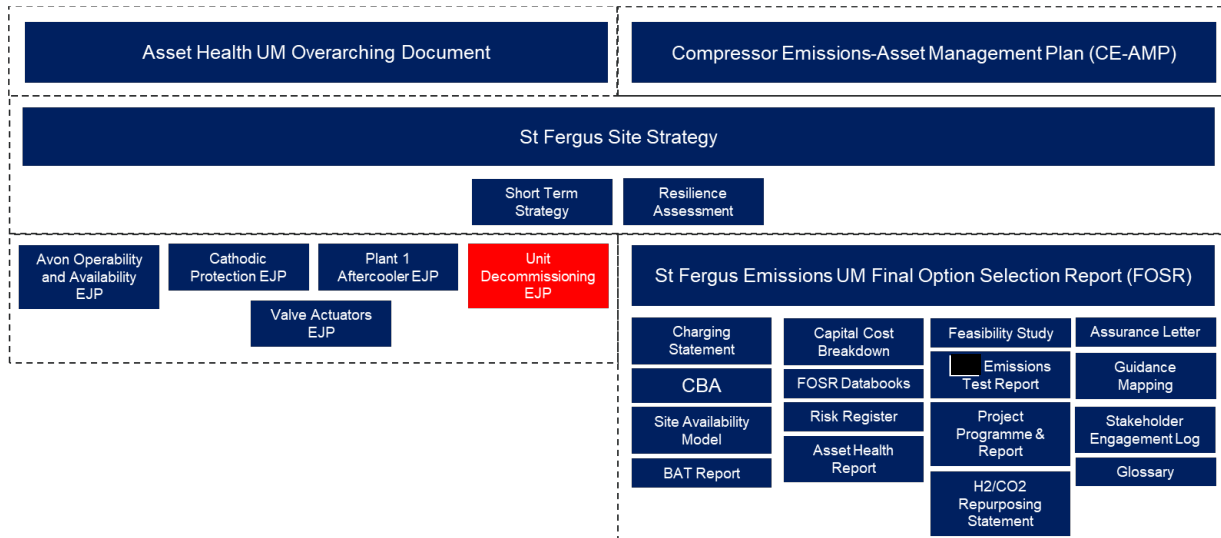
Asset Health UM Overarching Document

Compressor Emissions-Asset Management Plan (CE-AMP)

St Fergus Site Strategy

Short Term Strategy

Resilience Assessment

Avon Operability and Availability EJP

Cathodic Protection EJP

Plant 1 Aftercooler EJP

Unit Decommissioning EJP

Valve Actuators EJP

St Fergus Emissions UM Final Option Selection Report (FOSR)

Charging Statement

CBA

Site Availability Model

BAT Report

Capital Cost Breakdown

FOSR Databooks

Risk Register

Asset Health Report

Feasibility Study

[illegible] Emissions Test Report

Project Programme & Report

H2/CO2 Repurposing Statement

Assurance Letter

Guidance Mapping

Stakeholder Engagement Log

Glossary